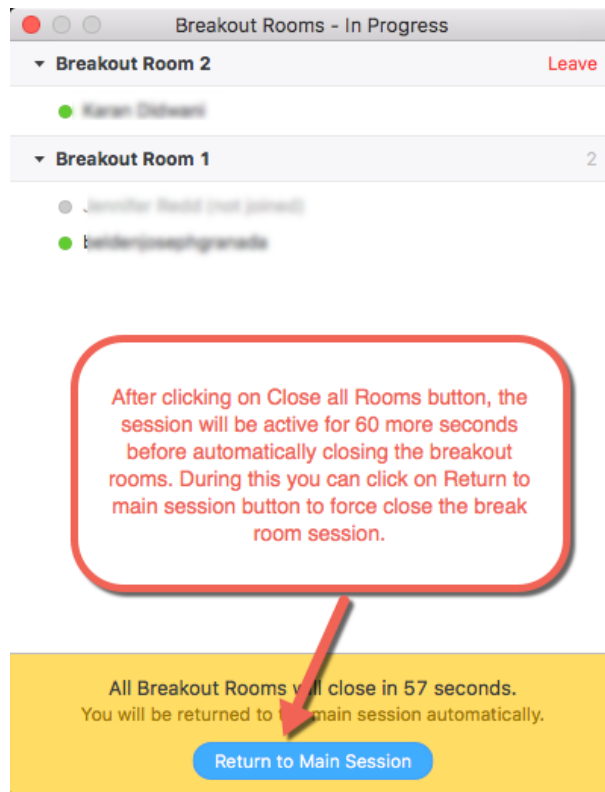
Breakout Rooms - In Progress

Breakout Room 2

Leave

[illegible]

Breakout Room 1

2

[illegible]

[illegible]

After clicking on Close all Rooms button, the session will be active for 60 more seconds before automatically closing the breakout rooms. During this you can click on Return to main session button to force close the break room session.

All Breakout Rooms w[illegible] close in 57 seconds.

You will be returned to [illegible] main session automatically.

Return to Main Session